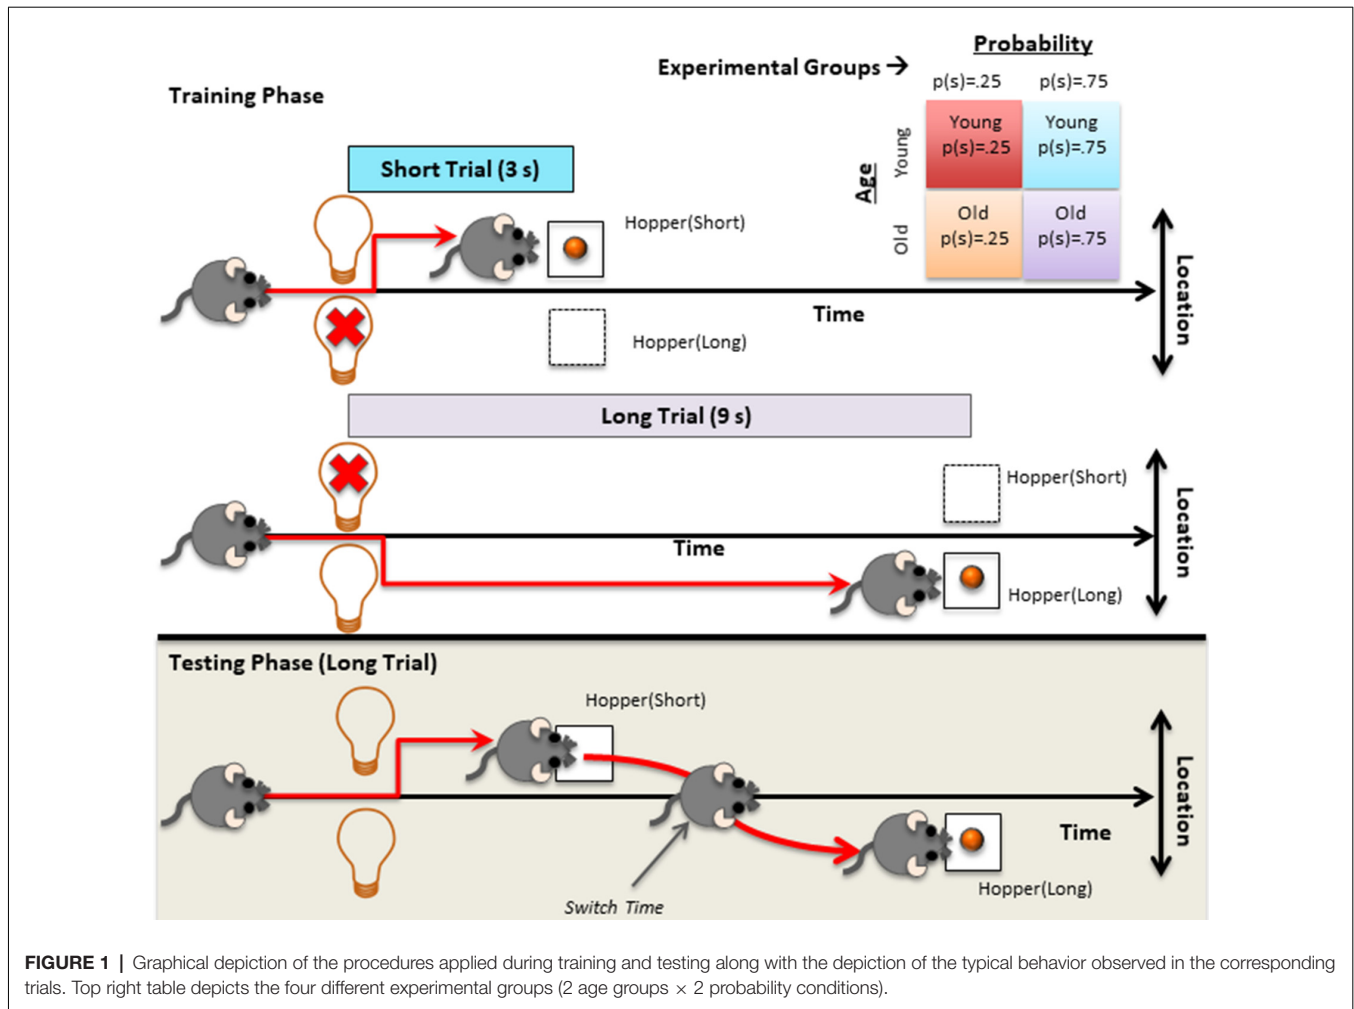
Training Phase

Experimental Groups →

Probability

| | | p(s)=.25 | p(s)=.75 |
|---|---|---|---|
| Age | Young | Young p(s)=.25 | Young p(s)=.75 |
| | Old | Old p(s)=.25 | Old p(s)=.75 |

Short Trial (3 s)

Hopper(Short)

Time

Hopper(Long)

Location

Long Trial (9 s)

Hopper(Short)

Time

Hopper(Long)

Location

Testing Phase (Long Trial)

Hopper(Short)

Time

Hopper(Long)

Switch Time

Location

FIGURE 1 | Graphical depiction of the procedures applied during training and testing along with the depiction of the typical behavior observed in the corresponding trials. Top right table depicts the four different experimental groups (2 age groups × 2 probability conditions).